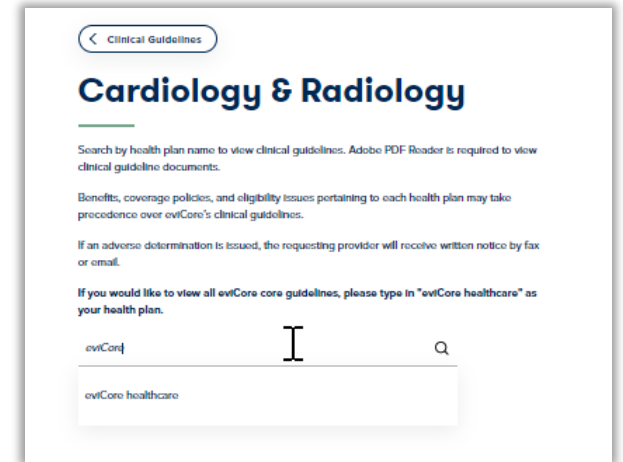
Clinical Guidelines

Cardiology & Radiology

Search by health plan name to view clinical guidelines. Adobe PDF Reader is required to view clinical guideline documents.

Benefits, coverage policies, and eligibility issues pertaining to each health plan may take precedence over eviCore's clinical guidelines.

If an adverse determination is issued, the requesting provider will receive written notice by fax or email.

If you would like to view all eviCore core guidelines, please type in "eviCore healthcare" as your health plan.

eviCore

eviCore healthcare